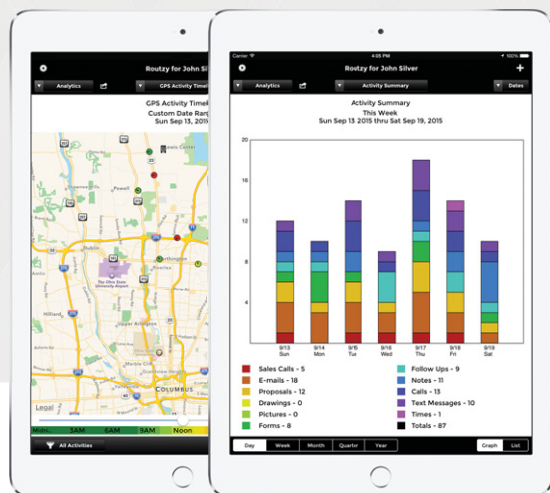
Routzy for John Silver

Analytics

GPS Activity Timel

GPS Activity Timel

Custom Date Rang

Sun Sep 13, 2015

Dublin

Worthington

The Ohio State University Airport

Upper Arlington

Hilliard

COLUMBUS

Legal

Midn

3AM

6AM

9AM

Noon

All Activities

Carrier

4:05 PM

100%

Routzy for John Silver

Analytics

Activity Summary

Dates

Activity Summary

This Week

Sun Sep 13 2015 thru Sat Sep 19, 2015

20

16

12

8

4

0

9/13 Sun

9/14 Mon

9/15 Tue

9/16 Wed

9/17 Thu

9/18 Fri

9/19 Sat

Sales Calls - 5

E-mails - 18

Proposals - 12

Drawings - 0

Pictures - 0

Forms - 8

Follow Ups - 9

Notes - 11

Calls - 13

Text Messages - 10

Times - 1

Totals - 87

Day

Week

Month

Quarter

Year

Graph

List